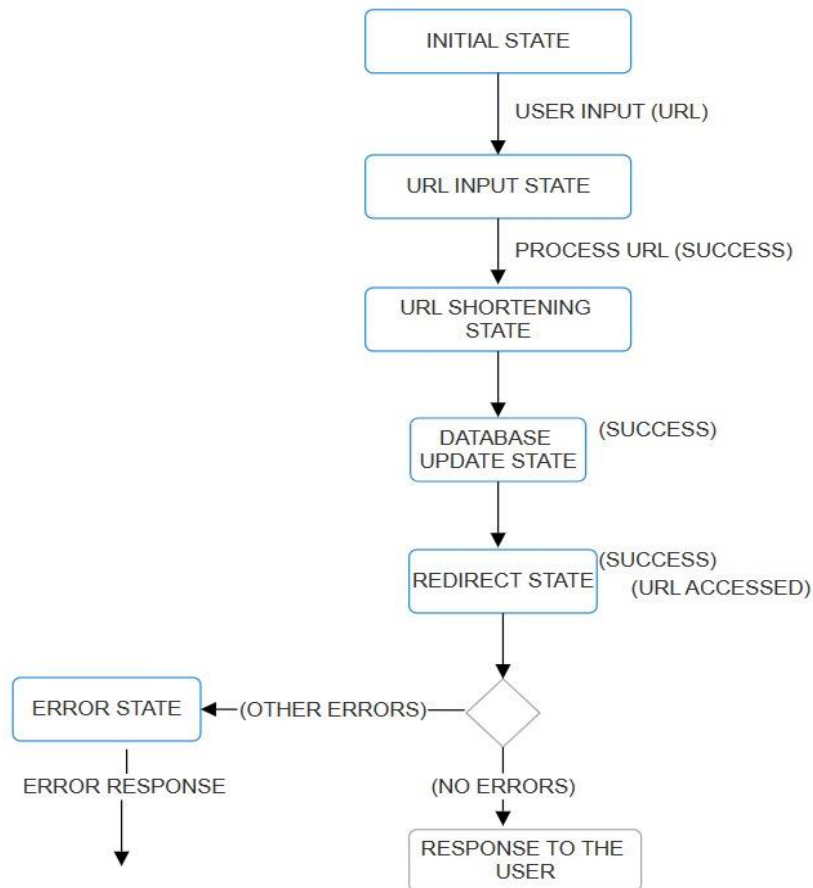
INITIAL STATE

USER INPUT (URL)

URL INPUT STATE

PROCESS URL (SUCCESS)

URL SHORTENING STATE

DATABASE UPDATE STATE

(SUCCESS)

REDIRECT STATE

(SUCCESS)
(URL ACCESSED)

ERROR STATE

(OTHER ERRORS)

ERROR RESPONSE

(NO ERRORS)

RESPONSE TO THE USER